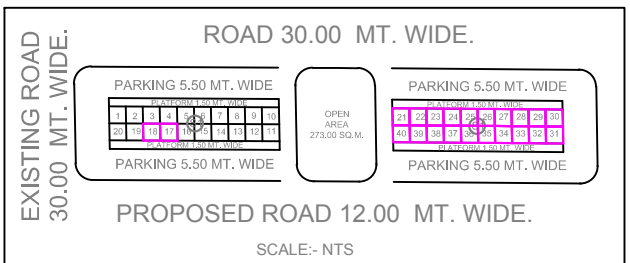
EXISTING ROAD 30.00 MT. WIDE.

ROAD 30.00 MT. WIDE.

PARKING 5.50 MT. WIDE

PLATFORM 1.50 MT. WIDE

| 1 | 2 | 3 | 4 | 5 | 6 | 7 | 8 | 9 | 10 |
|---|---|---|---|---|---|---|---|---|---|
| 20 | 19 | 18 | 17 | 16 | 15 | 14 | 13 | 12 | 11 |

PLATFORM 1.50 MT. WIDE

PARKING 5.50 MT. WIDE

OPEN AREA 273.00 SQ.M.

PARKING 5.50 MT. WIDE

PLATFORM 1.50 MT. WIDE

| 21 | 22 | 23 | 24 | 25 | 26 | 27 | 28 | 29 | 30 |
|---|---|---|---|---|---|---|---|---|---|
| 40 | 39 | 38 | 37 | 36 | 35 | 34 | 33 | 32 | 31 |

PLATFORM 1.50 MT. WIDE

PARKING 5.50 MT. WIDE

PROPOSED ROAD 12.00 MT. WIDE.

SCALE:- NTS